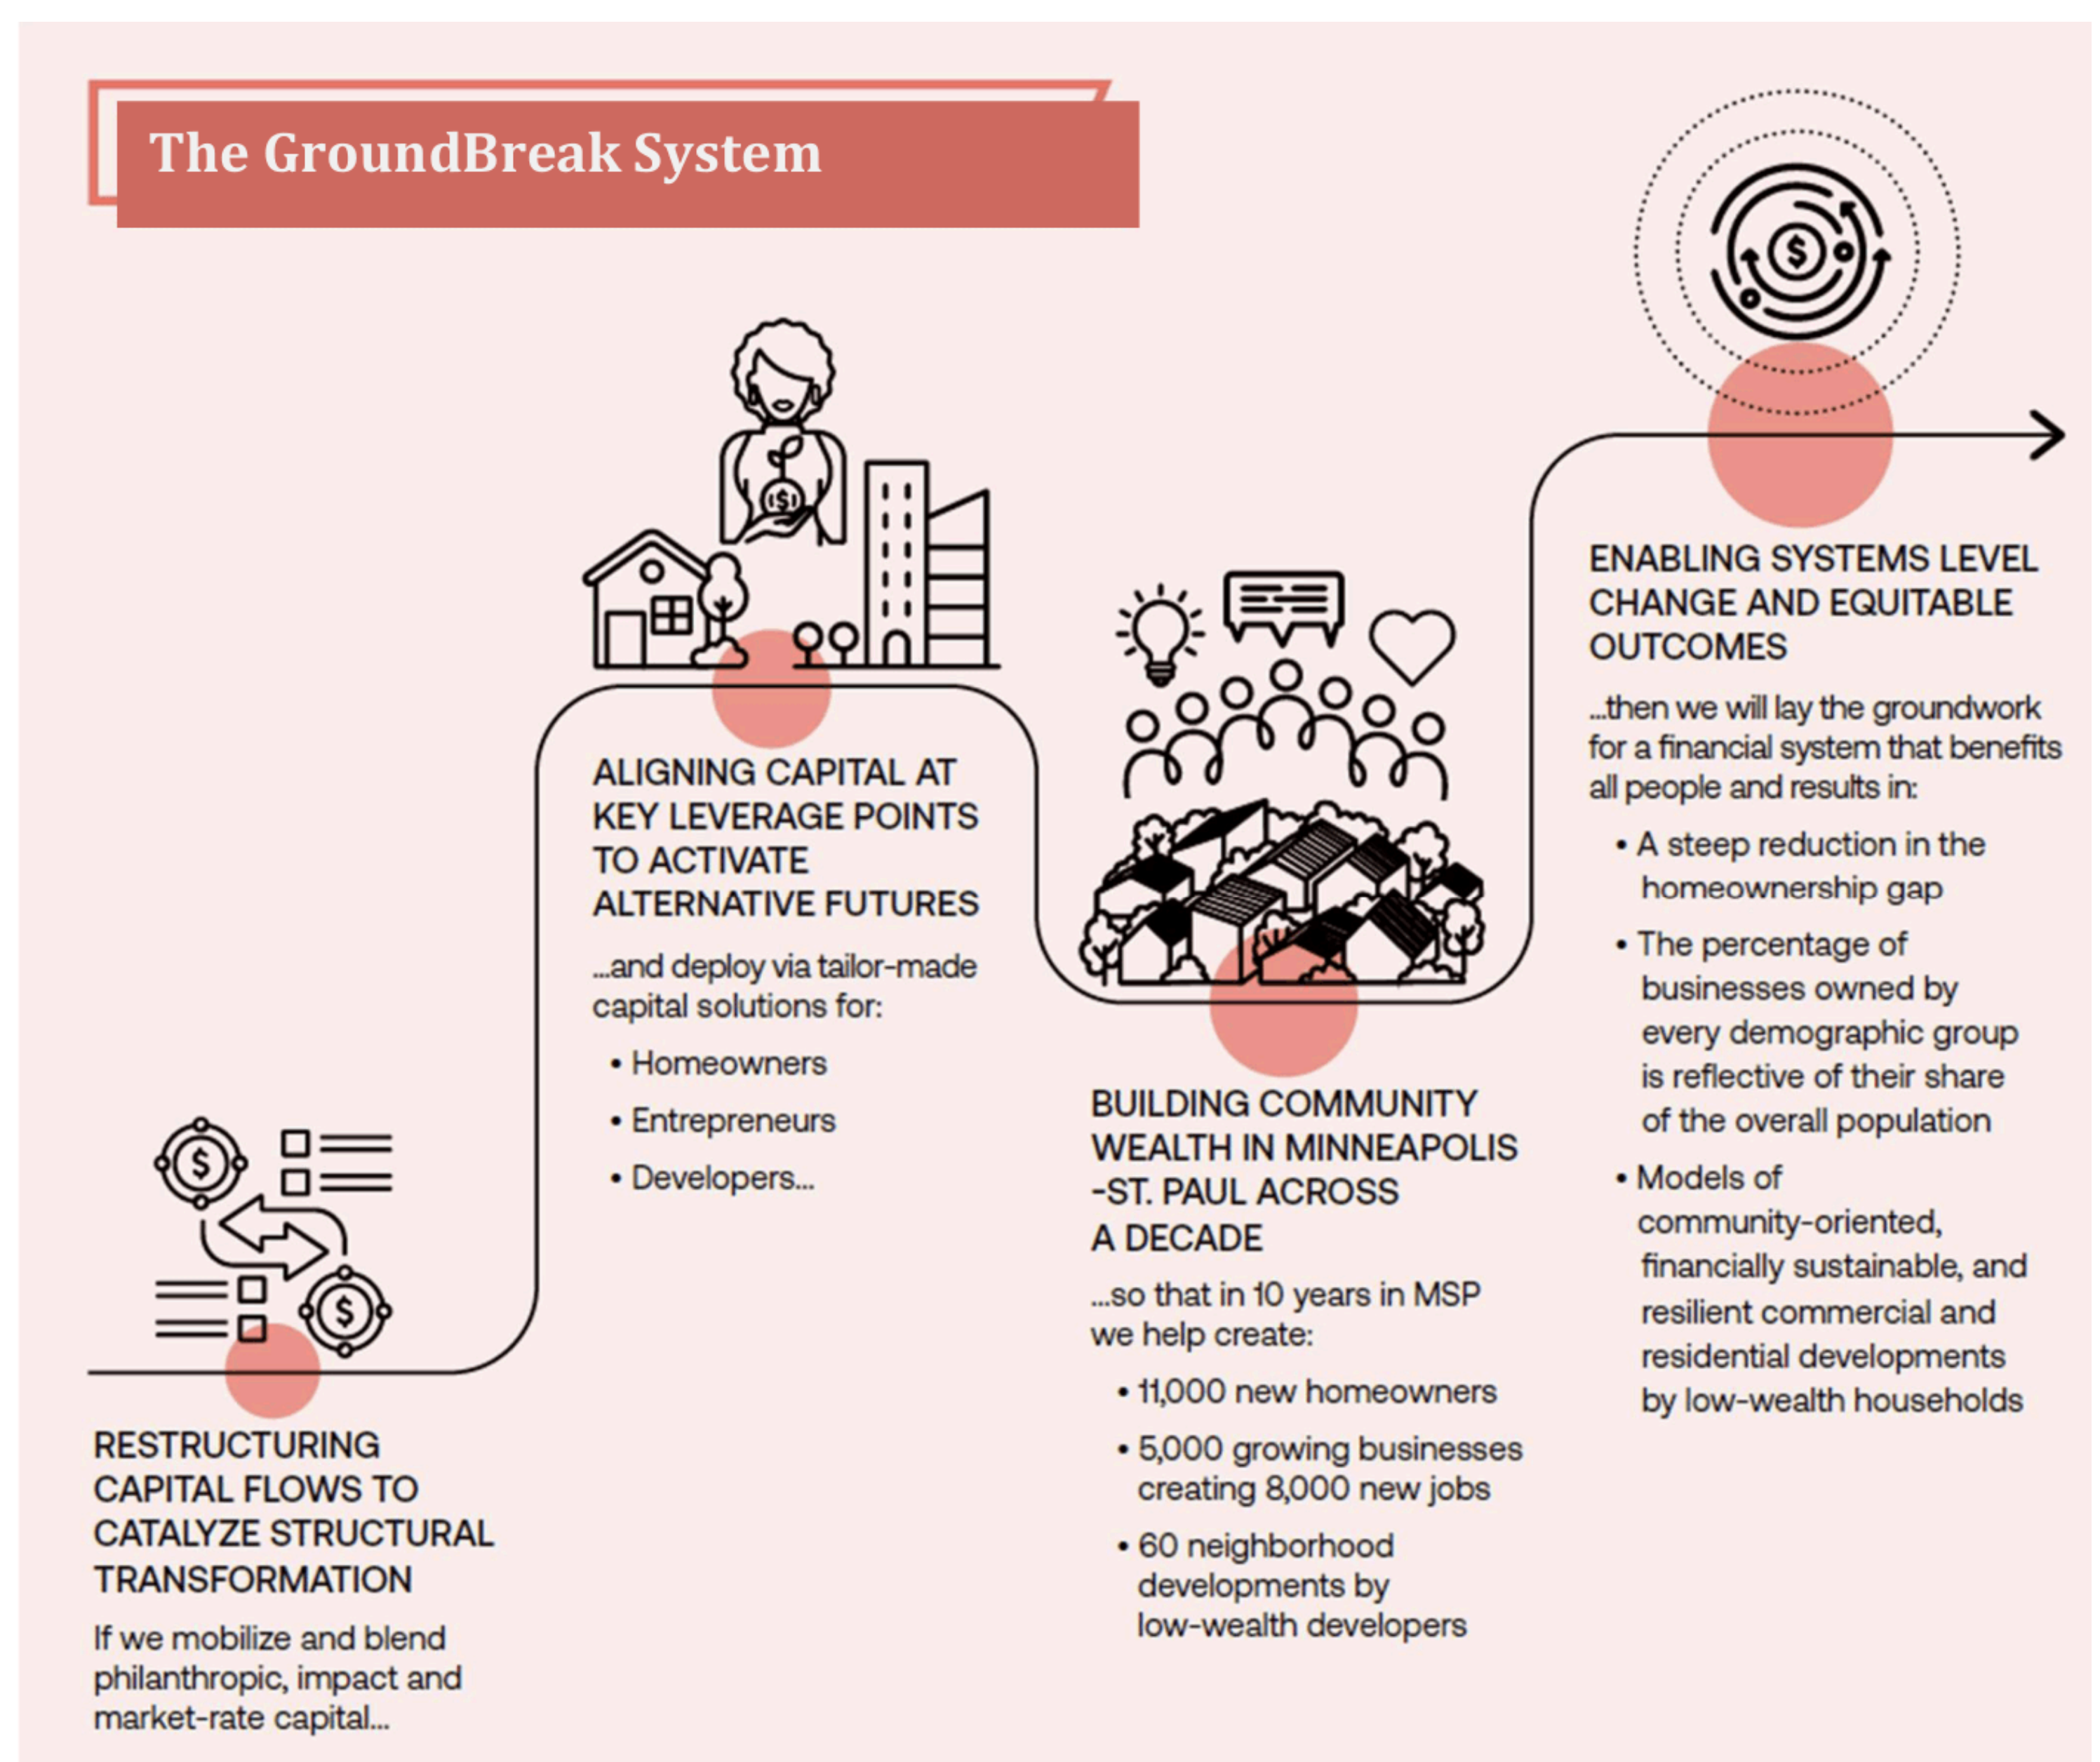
The GroundBreak System

RESTRUCTURING CAPITAL FLOWS TO CATALYZE STRUCTURAL TRANSFORMATION

If we mobilize and blend philanthropic, impact and market-rate capital...

ALIGNING CAPITAL AT KEY LEVERAGE POINTS TO ACTIVATE ALTERNATIVE FUTURES

...and deploy via tailor-made capital solutions for:

• Homeowners
• Entrepreneurs
• Developers...

BUILDING COMMUNITY WEALTH IN MINNEAPOLIS -ST. PAUL ACROSS A DECADE

...so that in 10 years in MSP we help create:

• 11,000 new homeowners
• 5,000 growing businesses creating 8,000 new jobs
• 60 neighborhood developments by low-wealth developers

ENABLING SYSTEMS LEVEL CHANGE AND EQUITABLE OUTCOMES

...then we will lay the groundwork for a financial system that benefits all people and results in:

• A steep reduction in the homeownership gap
• The percentage of businesses owned by every demographic group is reflective of their share of the overall population
• Models of community-oriented, financially sustainable, and resilient commercial and residential developments by low-wealth households